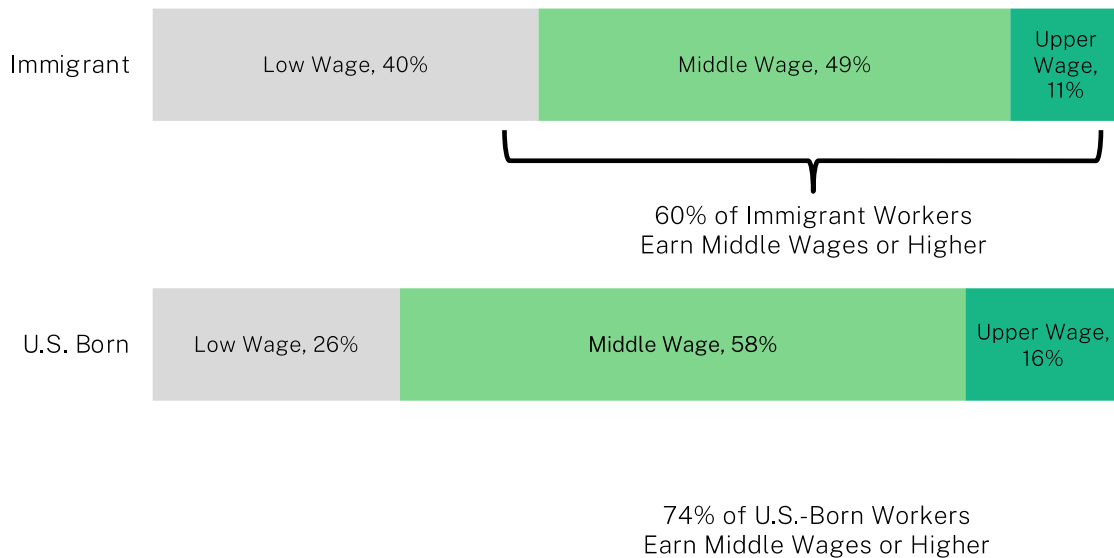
Immigrant

Low Wage, 40%

Middle Wage, 49%

Upper Wage, 11%

60% of Immigrant Workers Earn Middle Wages or Higher

U.S. Born

Low Wage, 26%

Middle Wage, 58%

Upper Wage, 16%

74% of U.S.-Born Workers Earn Middle Wages or Higher